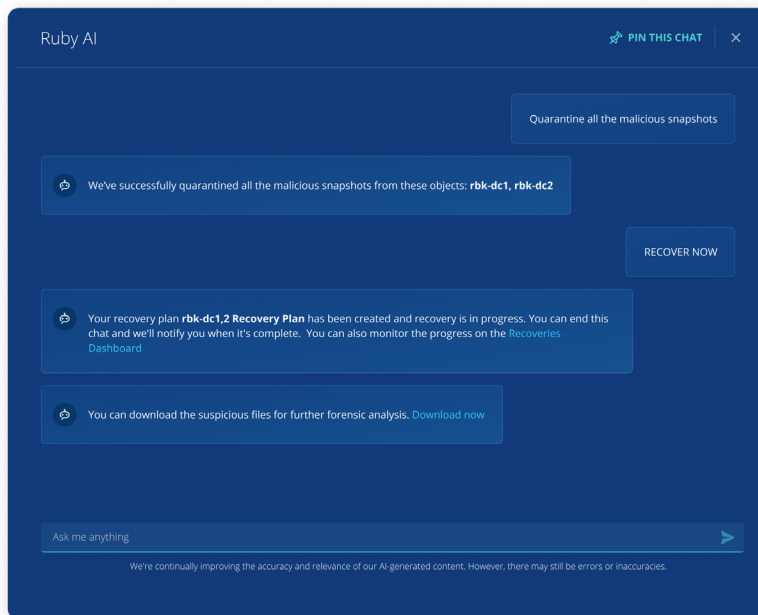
Ruby AI

PIN THIS CHAT

Quarantine all the malicious snapshots

We've successfully quarantined all the malicious snapshots from these objects: **rbk-dc1, rbk-dc2**

RECOVER NOW

Your recovery plan **rbk-dc1,2 Recovery Plan** has been created and recovery is in progress. You can end this chat and we'll notify you when it's complete. You can also monitor the progress on the Recoveries Dashboard

You can download the suspicious files for further forensic analysis. Download now

Ask me anything

We're continually improving the accuracy and relevance of our AI-generated content. However, there may still be errors or inaccuracies.